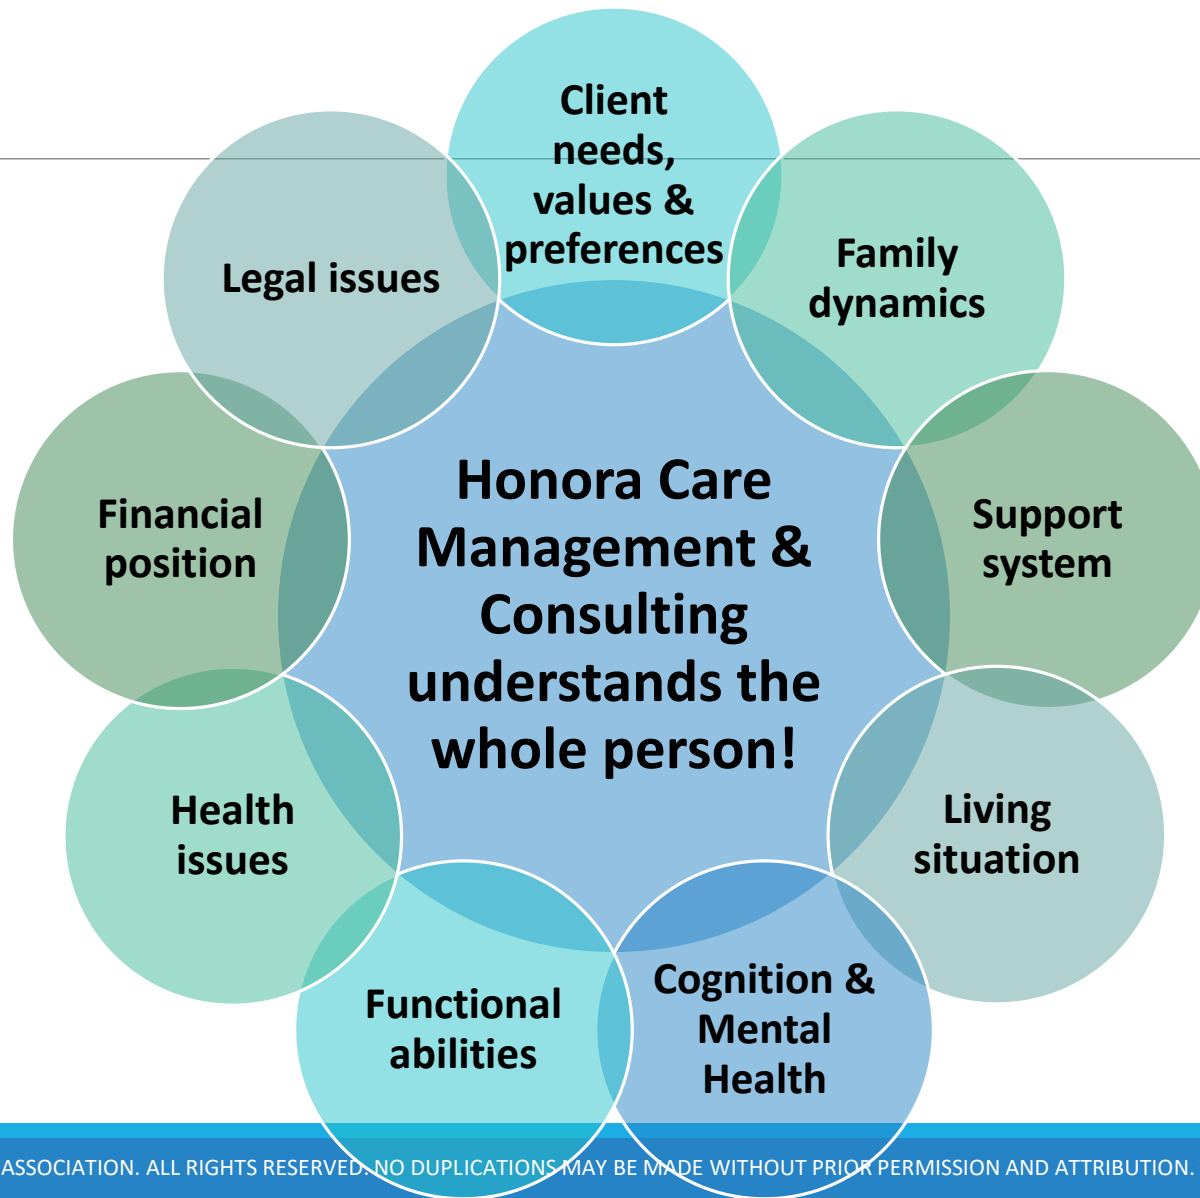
Client needs, values & preferences

Family dynamics

Support system

Living situation

Cognition & Mental Health

Functional abilities

Health issues

Financial position

Legal issues

Honora Care Management & Consulting understands the whole person!

ASSOCIATION. ALL RIGHTS RESERVED. NO DUPLICATIONS MAY BE MADE WITHOUT PRIOR PERMISSION AND ATTRIBUTION.